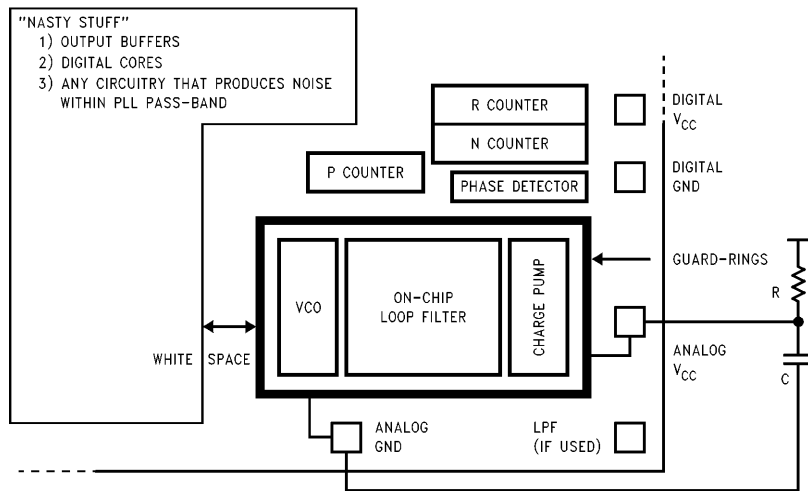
"NASTY STUFF"
1) OUTPUT BUFFERS
2) DIGITAL CORES
3) ANY CIRCUITRY THAT PRODUCES NOISE WITHIN PLL PASS-BAND

R COUNTER

N COUNTER

DIGITAL $V_{CC}$

P COUNTER

PHASE DETECTOR

DIGITAL GND

VCO

ON-CHIP LOOP FILTER

CHARGE PUMP

GUARD-RINGS

R

WHITE SPACE

ANALOG $V_{CC}$

C

ANALOG GND

LPF (IF USED)